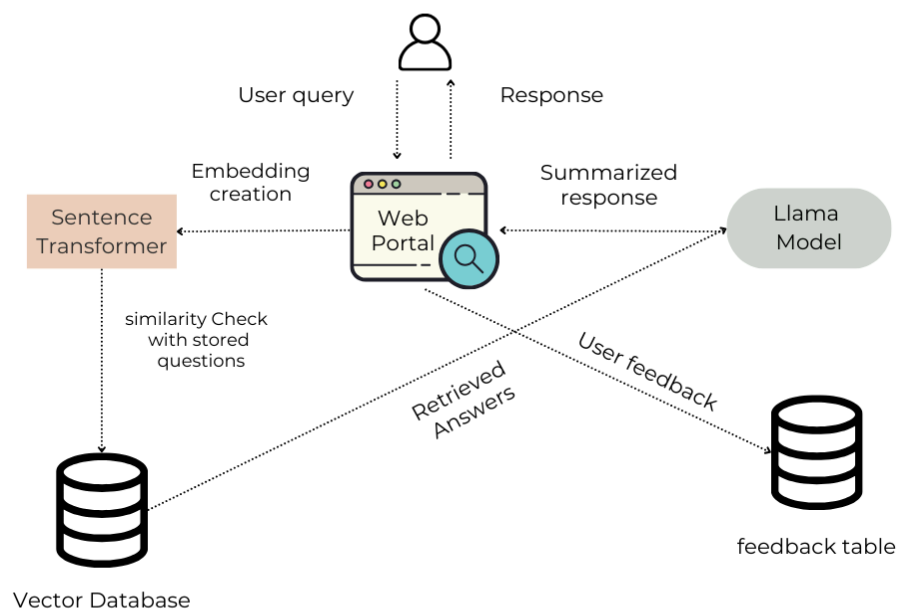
User query

Response

Embedding creation

Summarized response

Sentence Transformer

Web Portal

Llama Model

similarity Check with stored questions

User feedback

Retrieved Answers

Vector Database

feedback table